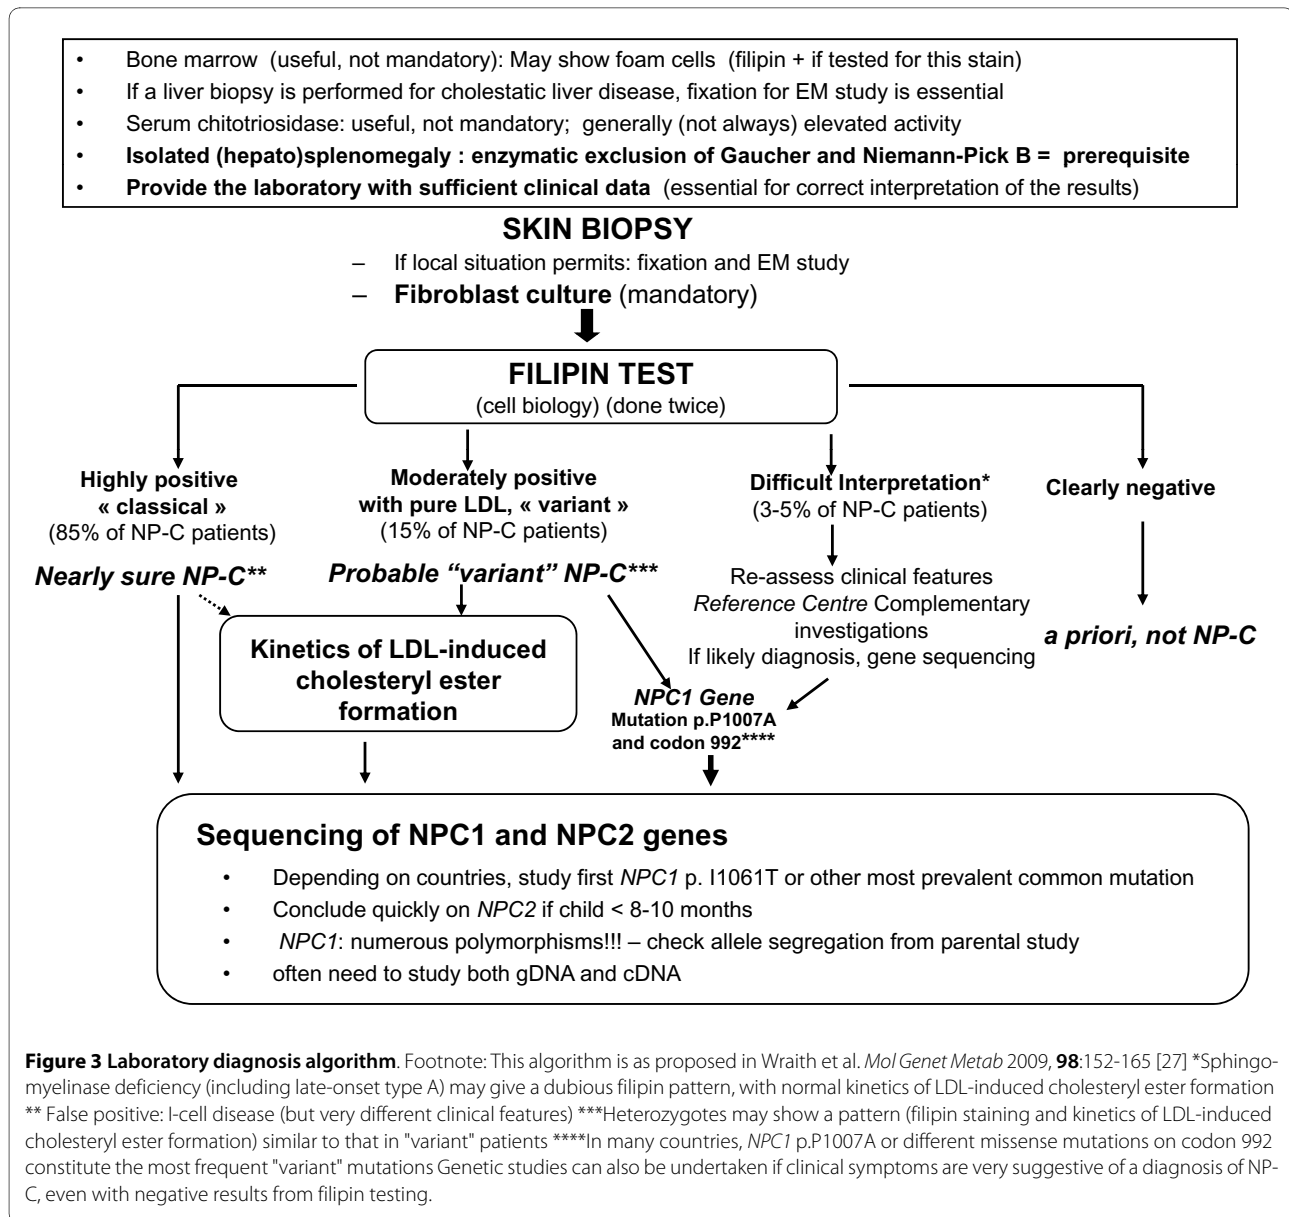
• Bone marrow (useful, not mandatory): May show foam cells (filipin + if tested for this stain)
• If a liver biopsy is performed for cholestatic liver disease, fixation for EM study is essential
• Serum chitotriosidase: useful, not mandatory; generally (not always) elevated activity
• **Isolated (hepato)splenomegaly : enzymatic exclusion of Gaucher and Niemann-Pick B = prerequisite**
• **Provide the laboratory with sufficient clinical data** (essential for correct interpretation of the results)

**SKIN BIOPSY**
– If local situation permits: fixation and EM study
– **Fibroblast culture** (mandatory)

**FILIPIN TEST**
(cell biology) (done twice)

**Highly positive « classical »**
(85% of NP-C patients)

**Moderately positive with pure LDL, « variant »**
(15% of NP-C patients)

**Difficult Interpretation***
(3-5% of NP-C patients)

**Clearly negative**

***Nearly sure NP-C*****

***Probable "variant" NP-C*******

Re-assess clinical features
*Reference Centre* Complementary investigations
If likely diagnosis, gene sequencing

***a priori, not NP-C***

**Kinetics of LDL-induced cholesteryl ester formation**

***NPC1 Gene***
**Mutation p.P1007A and codon 992******

**Sequencing of NPC1 and NPC2 genes**
• Depending on countries, study first *NPC1* p. I1061T or other most prevalent common mutation
• Conclude quickly on *NPC2* if child < 8-10 months
• *NPC1*: numerous polymorphisms!!! – check allele segregation from parental study
• often need to study both gDNA and cDNA

**Figure 3 Laboratory diagnosis algorithm**. Footnote: This algorithm is as proposed in Wraith et al. *Mol Genet Metab* 2009, **98**:152-165 [27] *Sphingomyelinase deficiency (including late-onset type A) may give a dubious filipin pattern, with normal kinetics of LDL-induced cholesteryl ester formation ** False positive: I-cell disease (but very different clinical features) ***Heterozygotes may show a pattern (filipin staining and kinetics of LDL-induced cholesteryl ester formation) similar to that in "variant" patients ****In many countries, *NPC1* p.P1007A or different missense mutations on codon 992 constitute the most frequent "variant" mutations Genetic studies can also be undertaken if clinical symptoms are very suggestive of a diagnosis of NP-C, even with negative results from filipin testing.